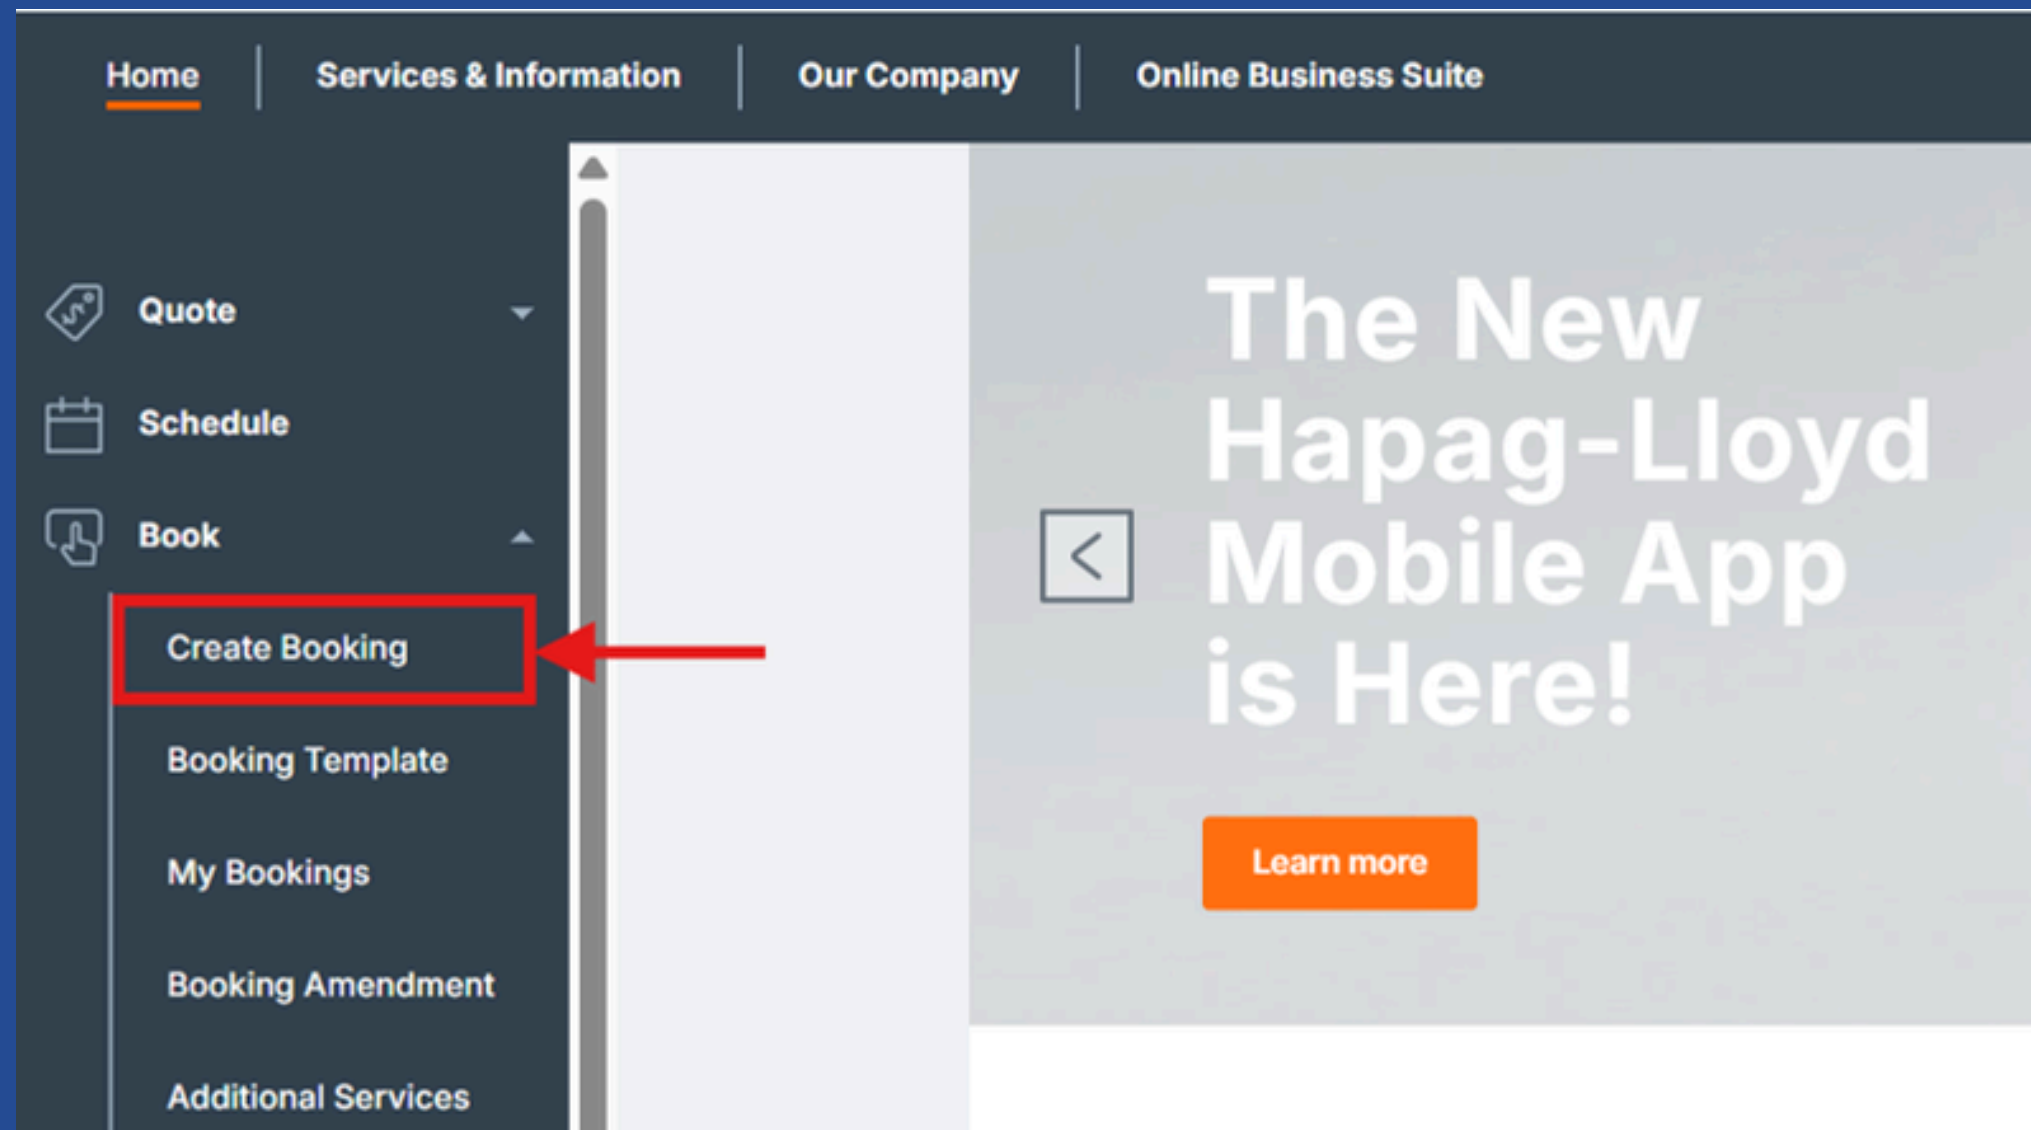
Home | Services & Information | Our Company | Online Business Suite

Quote

Schedule

Book

Create Booking

Booking Template

My Bookings

Booking Amendment

Additional Services

The New Hapag-Lloyd Mobile App is Here!

Learn more